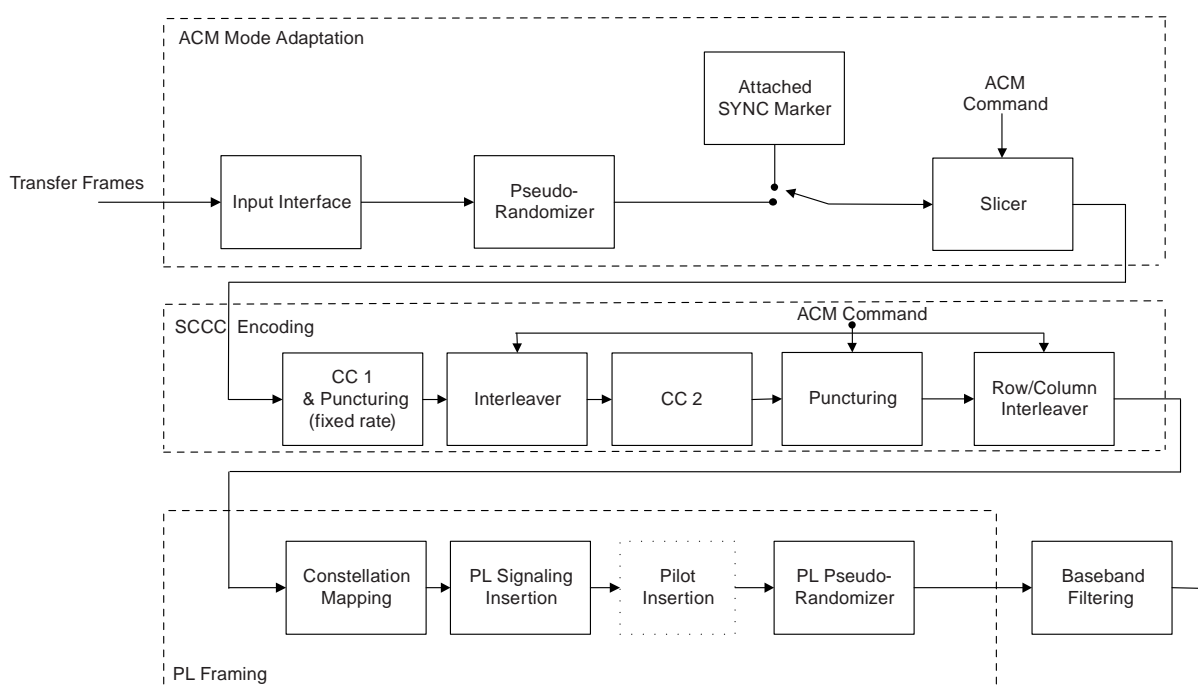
ACM Mode Adaptation

Attached SYNC Marker

ACM Command

Transfer Frames

Input Interface

Pseudo-Randomizer

Slicer

SCCC Encoding

ACM Command

CC 1 & Puncturing (fixed rate)

Interleaver

CC 2

Puncturing

Row/Column Interleaver

Constellation Mapping

PL Signaling Insertion

Pilot Insertion

PL Pseudo-Randomizer

Baseband Filtering

PL Framing